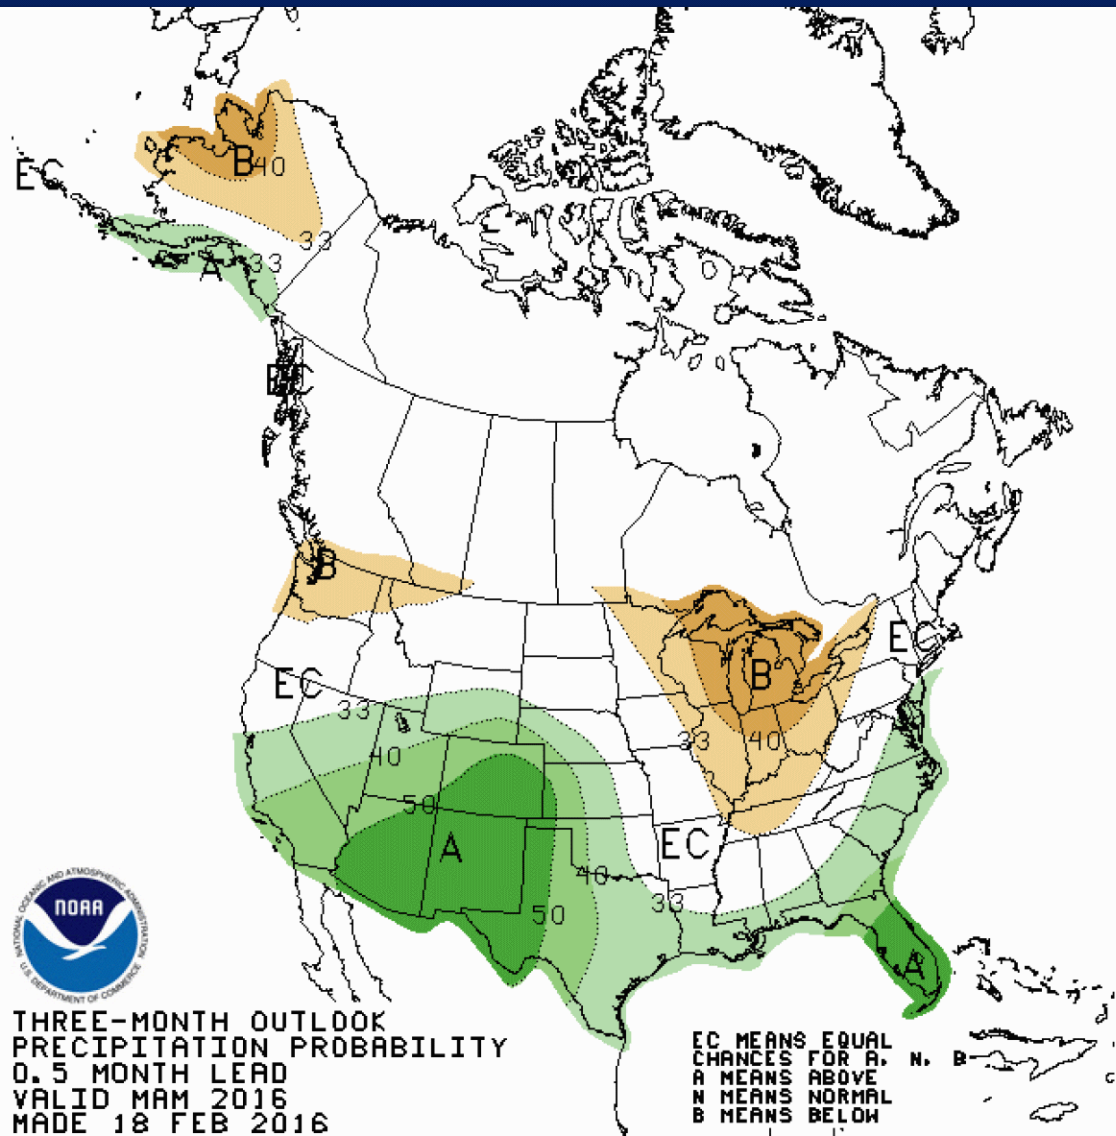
EC
B
40
33
A
33
EC
B
EC
33
40
50
A
40
50
33
EC
B
33
40
EC
A
NOAA
NATIONAL OCEANIC AND ATMOSPHERIC ADMINISTRATION
U.S. DEPARTMENT OF COMMERCE
THREE-MONTH OUTLOOK
PRECIPITATION PROBABILITY
0.5 MONTH LEAD
VALID MAM 2016
MADE 18 FEB 2016
EC MEANS EQUAL
CHANCES FOR A, N, B
A MEANS ABOVE
N MEANS NORMAL
B MEANS BELOW